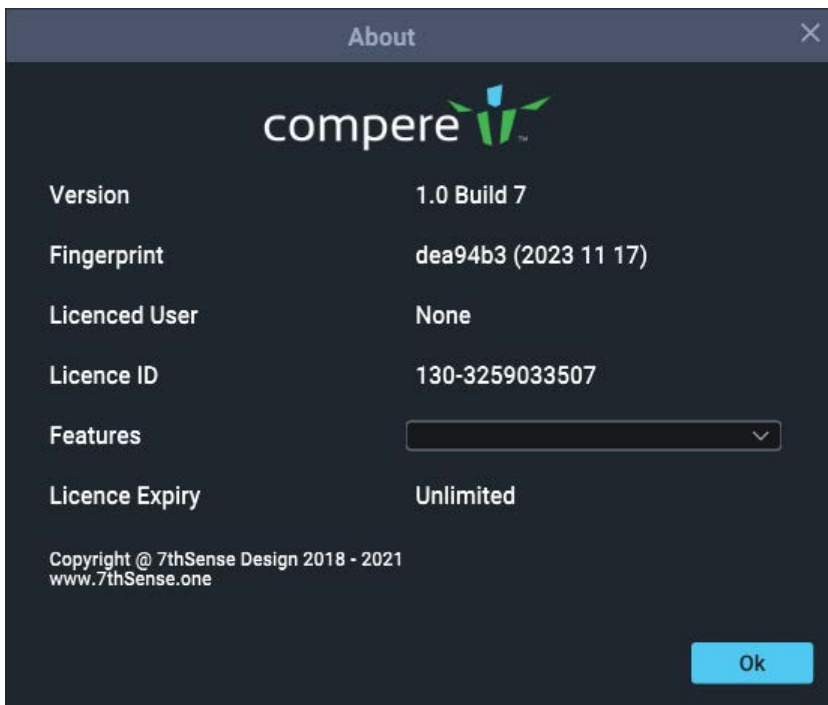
About

compere ™

| Version | 1.0 Build 7 |
|---|---|
| Fingerprint | dea94b3 (2023 11 17) |
| Licenced User | None |
| Licence ID | 130-3259033507 |
| Features | |
| Licence Expiry | Unlimited |

Copyright @ 7thSense Design 2018 - 2021
www.7thSense.one

Ok